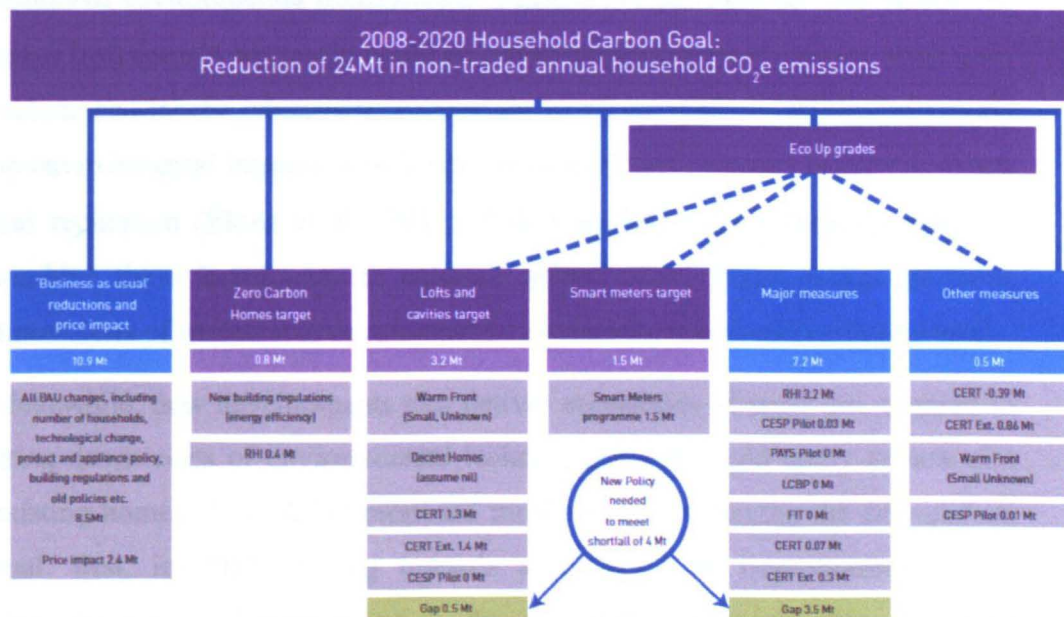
2008-2020 Household Carbon Goal:
Reduction of 24Mt in non-traded annual household $CO_2$e emissions

Eco Up grades

'Business as usual' reductions and price impact

10.9 Mt

All BAU changes, including number of households, technological change, product and appliance policy, building regulations and old policies etc. 8.5Mt

Price impact 2.4 Mt

Zero Carbon Homes target

0.8 Mt

New building regulations (energy efficiency)

RHI 0.4 Mt

Lofts and cavities target

3.2 Mt

Warm Front (Small, Unknown)

Decent Homes (assume nil)

CERT 1.3 Mt

CERT Ext. 1.4 Mt

CESP Pilot 0 Mt

Gap 0.5 Mt

Smart meters target

1.5 Mt

Smart Meters programme 1.5 Mt

New Policy needed to meeet shortfall of 4 Mt

Major measures

7.2 Mt

RHI 3.2 Mt

CESP Pilot 0.03 Mt

PAYS Pilot 0 Mt

LCBP 0 Mt

FIT 0 Mt

CERT 0.07 Mt

CERT Ext. 0.3 Mt

Gap 3.5 Mt

Other measures

0.5 Mt

CERT -0.39 Mt

CERT Ext. 0.86 Mt

Warm Front (Small Unknown)

CESP Pilot 0.01 Mt